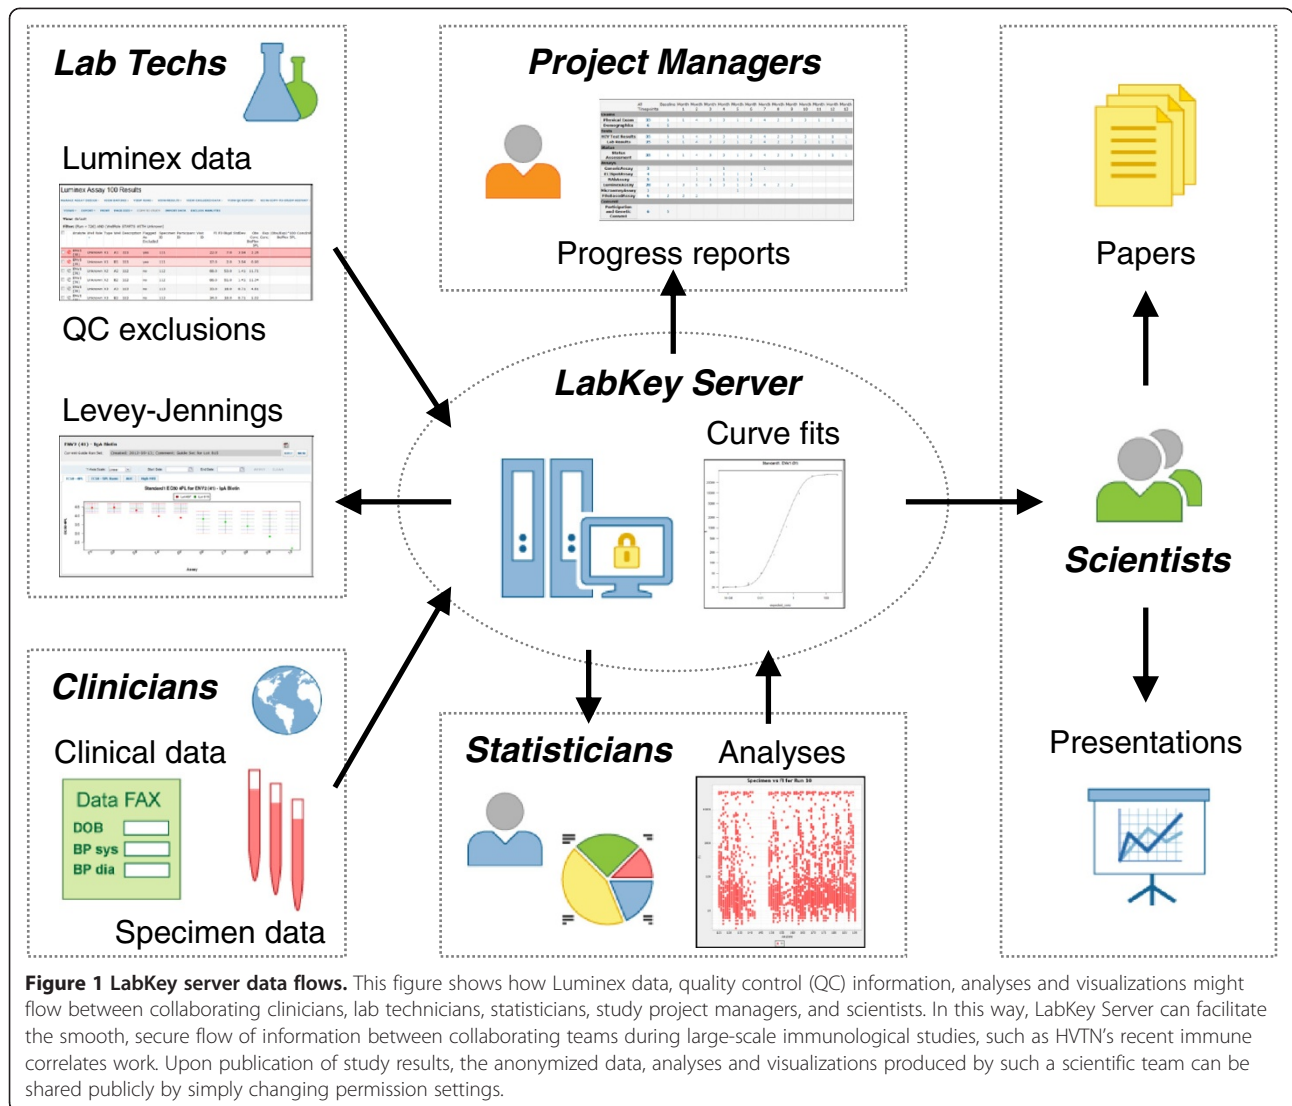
Lab Techs

Luminex data

Luminex Assay 100 Results

QC exclusions

Levey-Jennings

Project Managers

Progress reports

LabKey Server

Curve fits

Papers

Scientists

Presentations

Clinicians

Clinical data

Data FAX

DOB

BP sys

BP dia

Specimen data

Statisticians

Analyses

**Figure 1 LabKey server data flows.** This figure shows how Luminex data, quality control (QC) information, analyses and visualizations might flow between collaborating clinicians, lab technicians, statisticians, study project managers, and scientists. In this way, LabKey Server can facilitate the smooth, secure flow of information between collaborating teams during large-scale immunological studies, such as HVTN's recent immune correlates work. Upon publication of study results, the anonymized data, analyses and visualizations produced by such a scientific team can be shared publicly by simply changing permission settings.